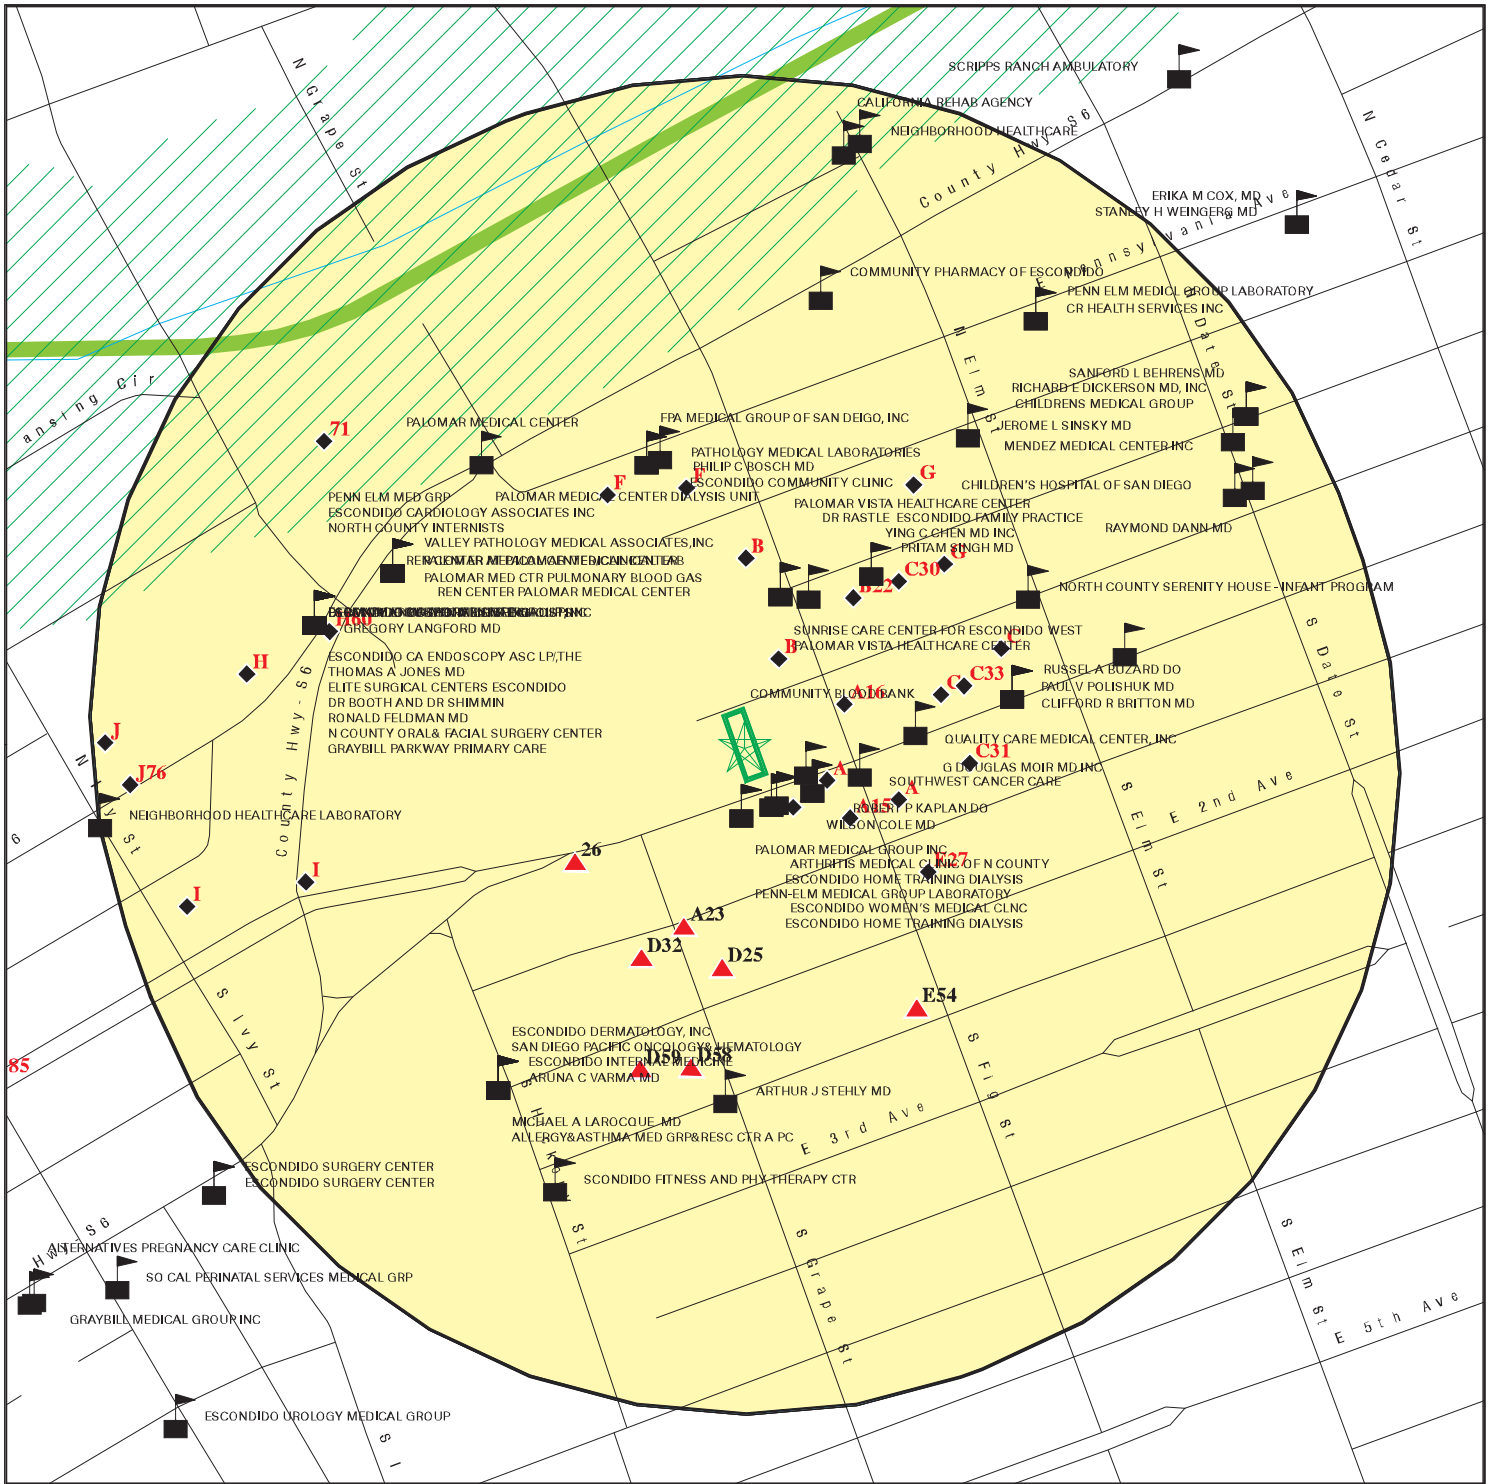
SCRIPPS RANCH AMBULATORY
CALIFORNIA REHAB AGENCY
NEIGHBORHOOD HEALTHCARE
N Grape St
County Hwy S6
N Cedar St
ERIKA M COX, MD
STANLEY H WEINGERG MD
E Pennsylvania Ave
COMMUNITY PHARMACY OF ESCONDIDO
PENN ELM MEDICAL GROUP LABORATORY
CR HEALTH SERVICES INC
Lansing Cir
N Elm St
N Date St
SANFORD L BEHRENS MD
RICHARD E DICKERSON MD, INC
CHILDRENS MEDICAL GROUP
JEROME L SINSKY MD
MENDEZ MEDICAL CENTER INC
71
PALOMAR MEDICAL CENTER
FPA MEDICAL GROUP OF SAN DEIGO, INC
PATHOLOGY MEDICAL LABORATORIES
PHILIP C BOSCH MD
ESCONDIDO COMMUNITY CLINIC
G
CHILDREN'S HOSPITAL OF SAN DIEGO
F
F
PENN ELM MED GRP
PALOMAR MEDICAL CENTER DIALYSIS UNIT
PALOMAR VISTA HEALTHCARE CENTER
ESCONDIDO CARDIOLOGY ASSOCIATES INC
DR RASTLE ESCONDIDO FAMILY PRACTICE
NORTH COUNTY INTERNISTS
RAYMOND DANN MD
YING C CHEN MD INC
VALLEY PATHOLOGY MEDICAL ASSOCIATES,INC
PRITAM SINGH MD
B
G
REN CENTER PALOMAR MEDICAL CENTER LAB
C30
PALOMAR MED CTR PULMONARY BLOOD GAS
B22
NORTH COUNTY SERENITY HOUSE - INFANT PROGRAM
REN CENTER PALOMAR MEDICAL CENTER
H60
GREGORY LANGFORD MD
SUNRISE CARE CENTER FOR ESCONDIDO WEST
C
S Date St
B
PALOMAR VISTA HEALTHCARE CENTER
H
ESCONDIDO CA ENDOSCOPY ASC LP,THE
RUSSEL A BUZARD DO
THOMAS A JONES MD
C33
PAUL V POLISHUK MD
ELITE SURGICAL CENTERS ESCONDIDO
COMMUNITY BLOOD BANK
A16
C
CLIFFORD R BRITTON MD
DR BOOTH AND DR SHIMMIN
RONALD FELDMAN MD
J
N COUNTY ORAL& FACIAL SURGERY CENTER
County Hwy - S6
QUALITY CARE MEDICAL CENTER, INC
GRAYBILL PARKWAY PRIMARY CARE
C31
J76
G DOUGLAS MOIR MD INC
A
N Ivy St
SOUTHWEST CANCER CARE
A
NEIGHBORHOOD HEALTHCARE LABORATORY
A15
ROBERT P KAPLAN DO
E 2nd Ave
S Elm St
WILSON COLE MD
6
26
PALOMAR MEDICAL GROUP INC
E27
ARTHRITIS MEDICAL CLINIC OF N COUNTY
I
ESCONDIDO HOME TRAINING DIALYSIS
PENN-ELM MEDICAL GROUP LABORATORY
I
ESCONDIDO WOMEN'S MEDICAL CLNC
A23
ESCONDIDO HOME TRAINING DIALYSIS
D32
D25
S Ivy St
E54
ESCONDIDO DERMATOLOGY, INC
SAN DIEGO PACIFIC ONCOLOGY& HEMATOLOGY
ESCONDIDO INTERNAL MEDICINE
85
D50
D58
S Fig St
ARUNA C VARMA MD
ARTHUR J STEHLY MD
S Hickory St
MICHAEL A LAROCQUE MD
E 3rd Ave
ALLERGY&ASTHMA MED GRP&RESC CTR A PC
ESCONDIDO SURGERY CENTER
ESCONDIDO SURGERY CENTER
SCONDIDO FITNESS AND PHY THERAPY CTR
Hwy S6
S Elm St
ALTERNATIVES PREGNANCY CARE CLINIC
S Grape St
E 5th Ave
SO CAL PERINATAL SERVICES MEDICAL GRP
GRAYBILL MEDICAL GROUP INC
ESCONDIDO UROLOGY MEDICAL GROUP
S I